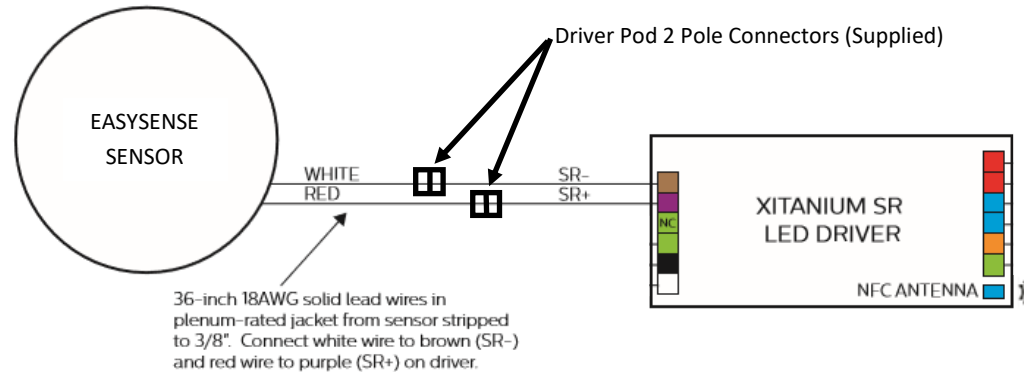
Driver Pod 2 Pole Connectors (Supplied)

EASYSENSE SENSOR

WHITE

RED

SR-

SR+

NC

XITANIUM SR LED DRIVER

NFC ANTENNA

36-inch 18AWG solid lead wires in plenum-rated jacket from sensor stripped to 3/8". Connect white wire to brown (SR-) and red wire to purple (SR+) on driver.